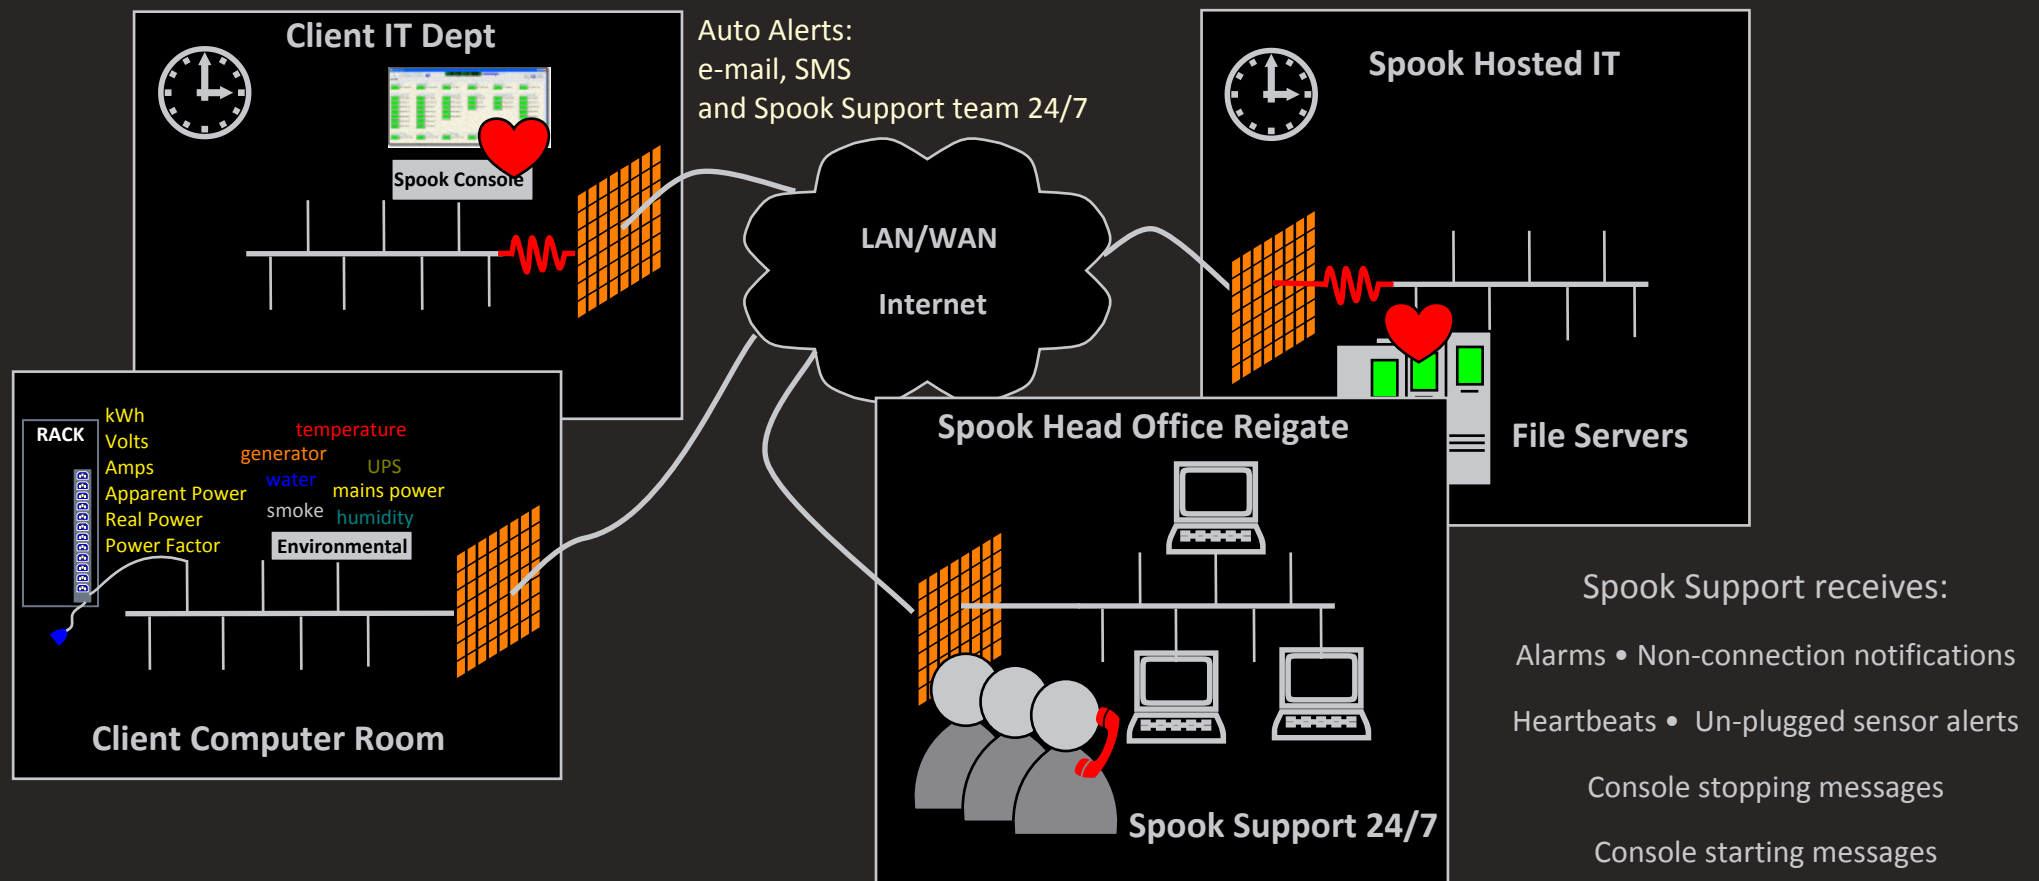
Client IT Dept

Spook Console

Auto Alerts:
e-mail, SMS
and Spook Support team 24/7

LAN/WAN

Internet

Spook Hosted IT

File Servers

RACK

kWh
Volts
Amps
Apparent Power
Real Power
Power Factor

temperature
generator
UPS
water
mains power
smoke
humidity
Environmental

Client Computer Room

Spook Head Office Reigate

Spook Support 24/7

Spook Support receives:

Alarms • Non-connection notifications

Heartbeats • Un-plugged sensor alerts

Console stopping messages

Console starting messages